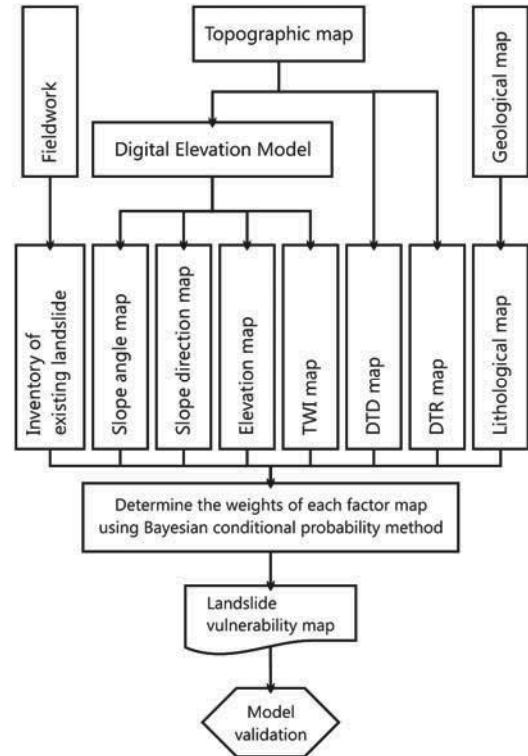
Topographic map

Fieldwork

Digital Elevation Model

Geological map

Inventory of existing landslide

Slope angle map

Slope direction map

Elevation map

TWI map

DTD map

DTR map

Lithological map

Determine the weights of each factor map using Bayesian conditional probability method

Landslide vulnerability map

Model validation